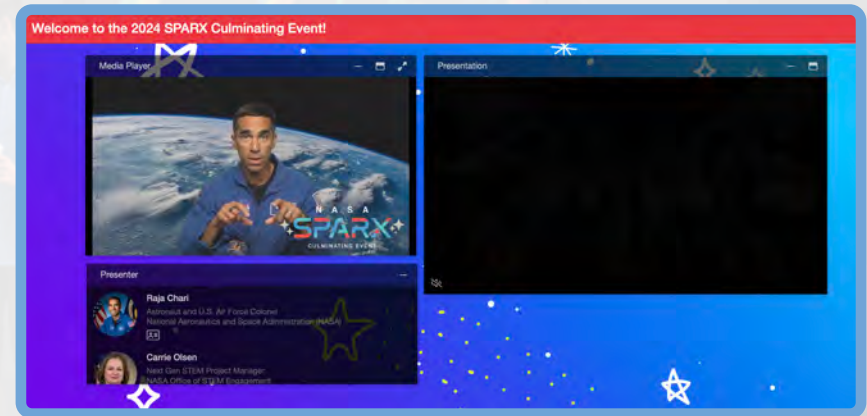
Welcome to the 2024 SPARX Culminating Event!

Media Player

NASA
SPARX
CULMINATING EVENT

Presentation

Presenter

Raja Chari
Astronaut and U.S. Air Force Colonel
National Aeronautics and Space Administration (NASA)

Carrie Olsen
Next Gen STEM Project Manager
NASA Office of STEM Engagement